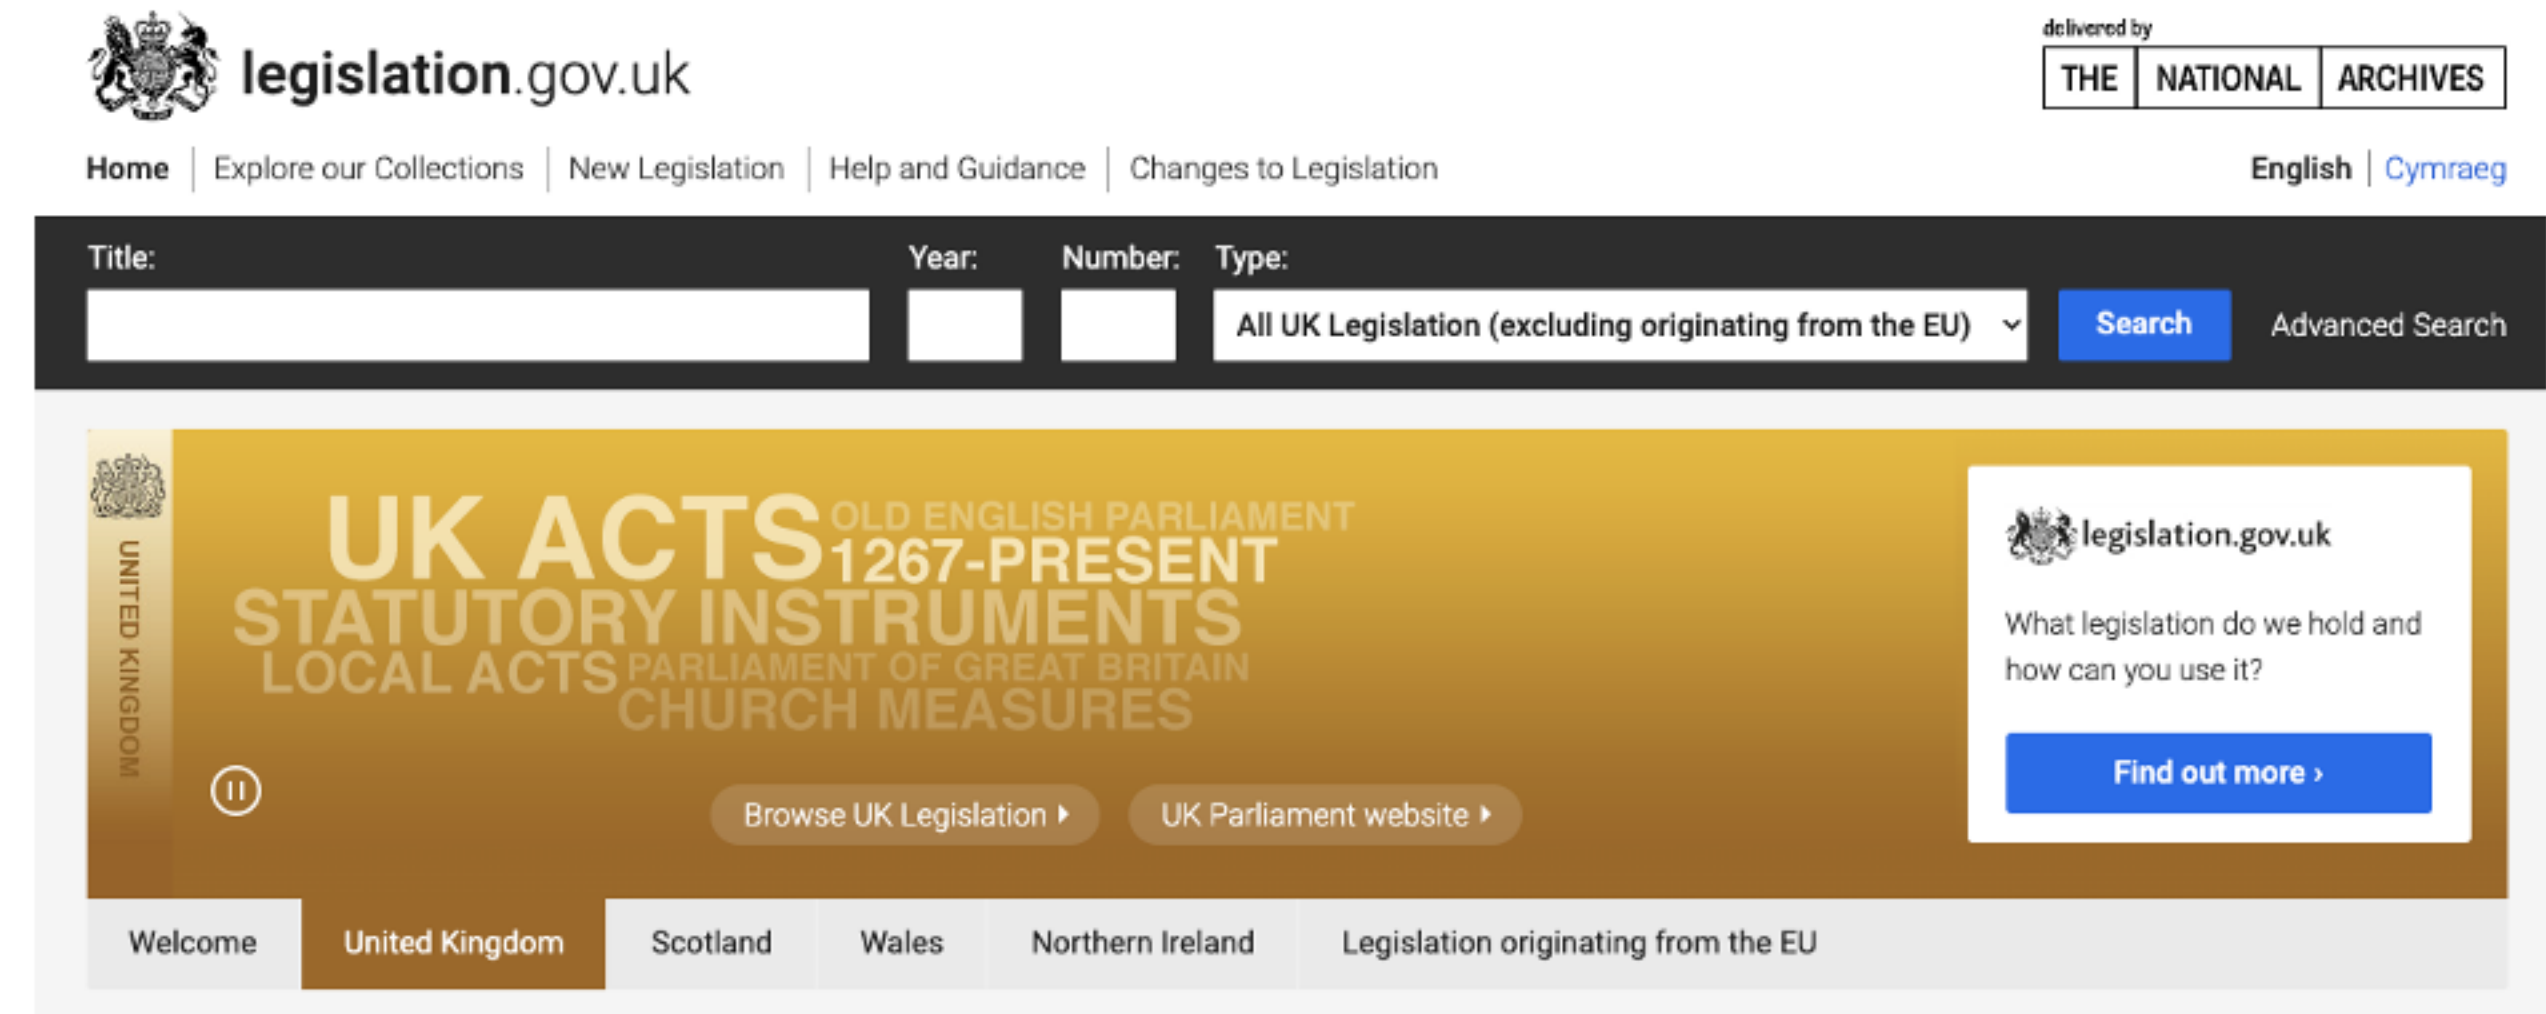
legislation.gov.uk

delivered by
THE NATIONAL ARCHIVES

Home | Explore our Collections | New Legislation | Help and Guidance | Changes to Legislation

English | Cymraeg

Title:
Year:
Number:
Type:
All UK Legislation (excluding originating from the EU)
Search
Advanced Search

UNITED KINGDOM

UK ACTS OLD ENGLISH PARLIAMENT 1267-PRESENT
STATUTORY INSTRUMENTS
LOCAL ACTS PARLIAMENT OF GREAT BRITAIN
CHURCH MEASURES

Browse UK Legislation
UK Parliament website

legislation.gov.uk

What legislation do we hold and how can you use it?

Find out more ›

Welcome
United Kingdom
Scotland
Wales
Northern Ireland
Legislation originating from the EU